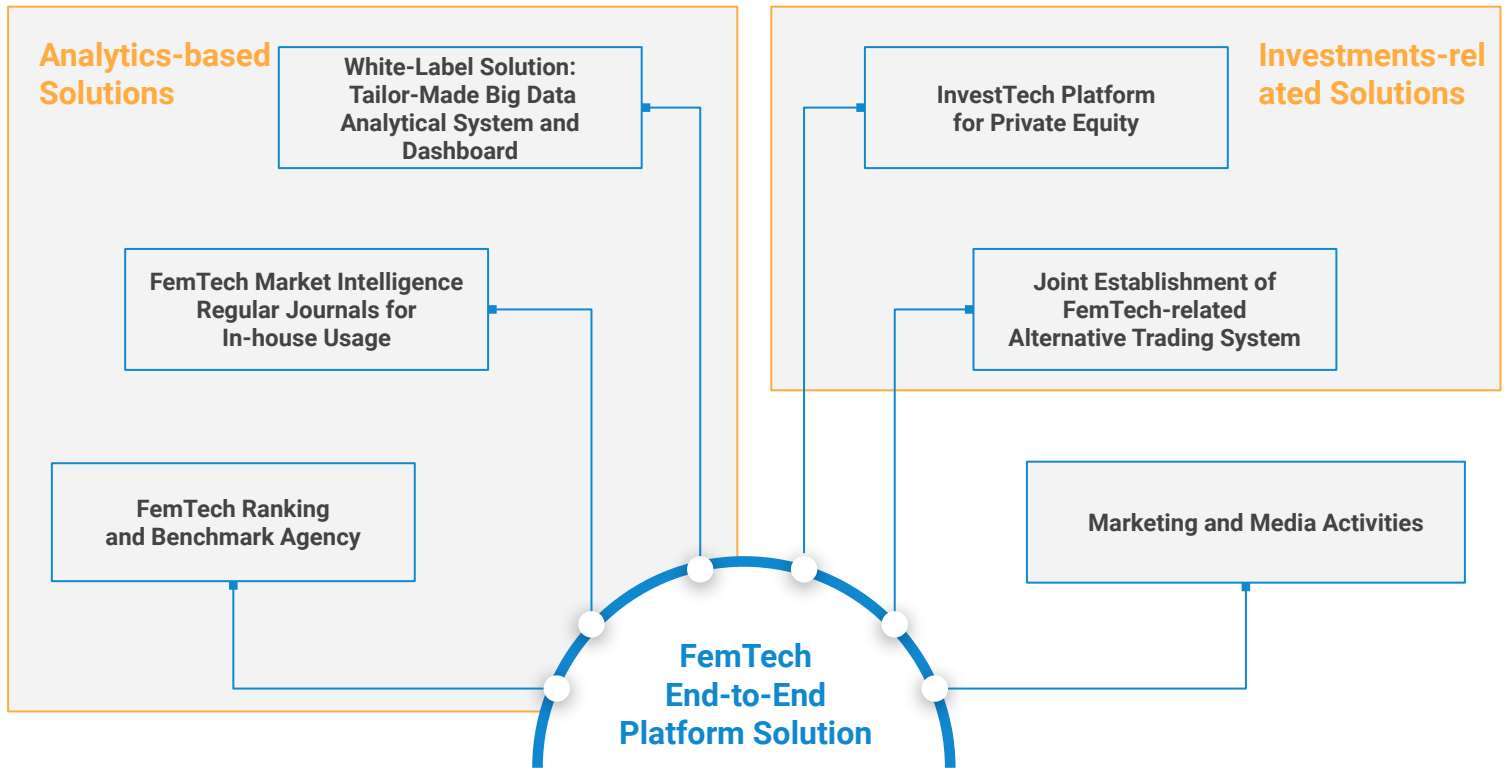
Analytics-based Solutions

White-Label Solution: Tailor-Made Big Data Analytical System and Dashboard

FemTech Market Intelligence Regular Journals for In-house Usage

FemTech Ranking and Benchmark Agency

Investments-related Solutions

InvestTech Platform for Private Equity

Joint Establishment of FemTech-related Alternative Trading System

Marketing and Media Activities

FemTech End-to-End Platform Solution